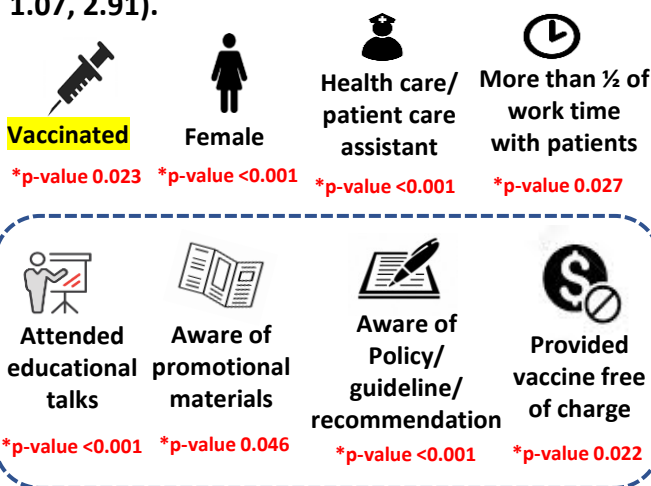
1.07, 2.91).

Vaccinated
*p-value 0.023

Female
*p-value <0.001

Health care/ patient care assistant
*p-value <0.001

More than ½ of work time with patients
*p-value 0.027

Attended educational talks
*p-value <0.001

Aware of promotional materials
*p-value 0.046

Aware of Policy/ guideline/ recommendation
*p-value <0.001

Provided vaccine free of charge
*p-value 0.022